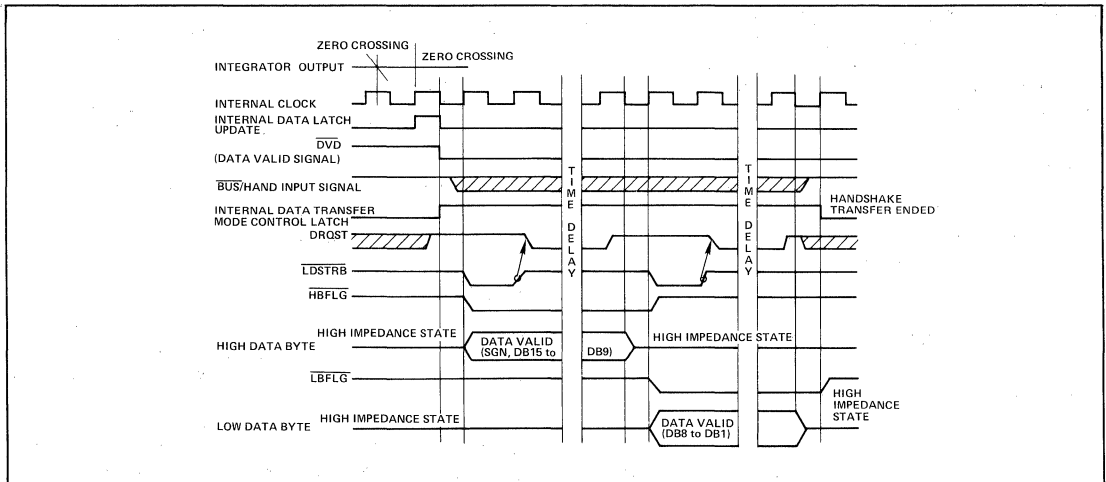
ZERO CROSSING
ZERO CROSSING
INTEGRATOR OUTPUT
INTERNAL CLOCK
INTERNAL DATA LATCH UPDATE
$\overline{DVD}$
(DATA VALID SIGNAL)
$\overline{BUS}$/HAND INPUT SIGNAL
INTERNAL DATA TRANSFER MODE CONTROL LATCH
DRQST
$\overline{LDSTRB}$
$\overline{HBFLG}$
HIGH IMPEDANCE STATE
HIGH DATA BYTE
DATA VALID (SGN, DB15 to
DB9)
HIGH IMPEDANCE STATE
$\overline{LBFLG}$
HIGH IMPEDANCE STATE
LOW DATA BYTE
DATA VALID (DB8 to DB1)
TIME DELAY
TIME DELAY
HANDSHAKE TRANSFER ENDED
HIGH IMPEDANCE STATE